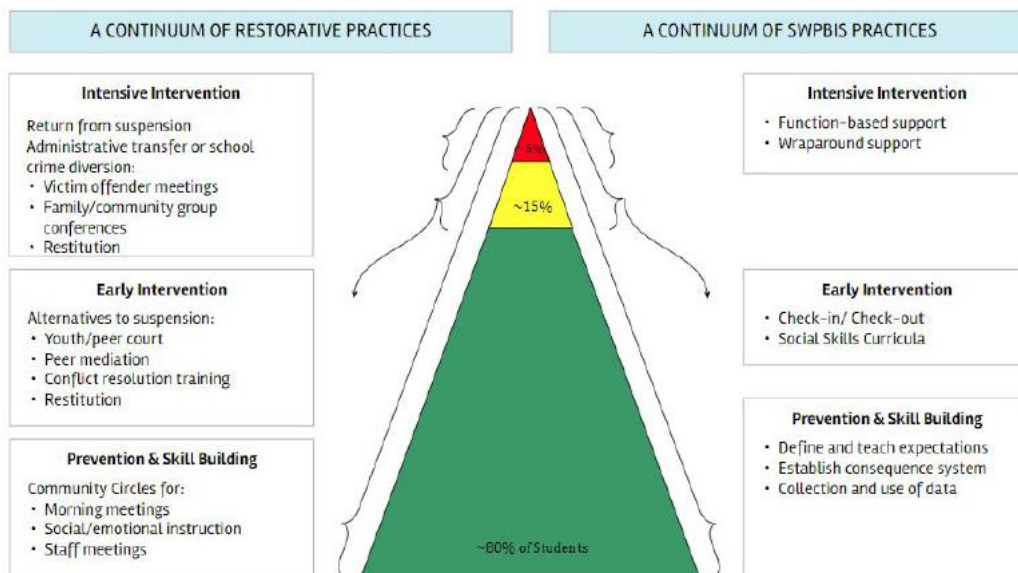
A CONTINUUM OF RESTORATIVE PRACTICES

Intensive Intervention

Return from suspension
Administrative transfer or school crime diversion:
- Victim offender meetings
- Family/community group conferences
- Restitution

Early Intervention

Alternatives to suspension:
- Youth/peer court
- Peer mediation
- Conflict resolution training
- Restitution

Prevention & Skill Building

Community Circles for:
- Morning meetings
- Social/emotional instruction
- Staff meetings

~5%

~15%

~80% of Students

A CONTINUUM OF SWPBIS PRACTICES

Intensive Intervention

- Function-based support
- Wraparound support

Early Intervention

- Check-in/ Check-out
- Social Skills Curricula

Prevention & Skill Building

- Define and teach expectations
- Establish consequence system
- Collection and use of data